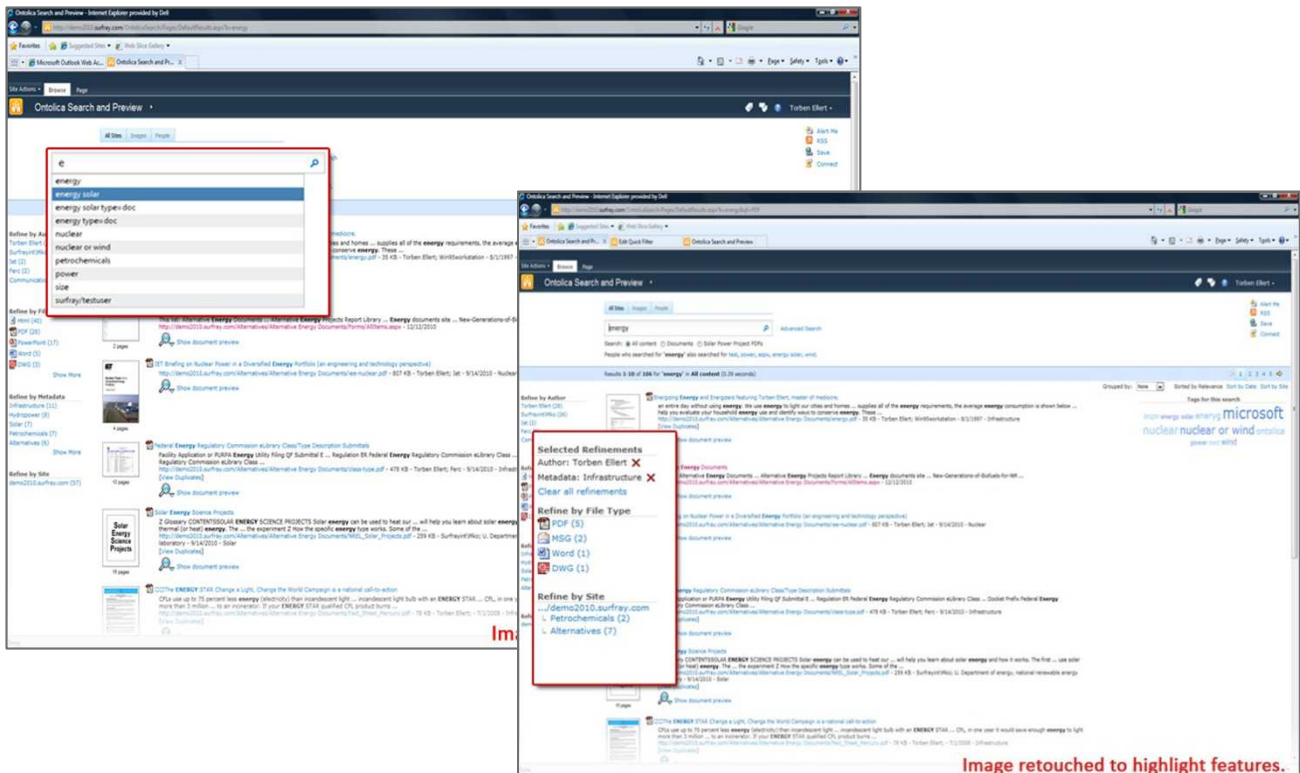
Ontolica Search and Preview - Internet Explorer provided by Dell

http://demo2010.surfray.com/OntolicaSearch/Pages/DefaultResults.aspx?k=energy

Favorites | Suggested Sites | Web Slice Gallery

Microsoft Outlook Web Ac... | Ontolica Search and Pr...

Page | Safety | Tools

Site Actions | Browse | Page

Ontolica Search and Preview

Torben Ellert

All Sites | Images | People

e

energy
energy solar
energy solar type=doc
energy type=doc
nuclear
nuclear or wind
petrochemicals
power
size
surfray/testuser

Alert Me
RSS
Save
Connect

Refine by Au...
Torben Ellert
SurfrayWiftec
Jet (2)
Ferc (2)
Communicati...

Refine by Fil...
Html (40)
PDF (28)
PowerPoint (17)
Word (5)
DWG (2)
Show More

Refine by Metadata
Infrastructure (11)
Hydropower (8)
Solar (7)
Petrochemicals (7)
Alternatives (6)
Show More

Refine by Site
demo2010.surfray.com (57)

IET Briefing on Nuclear Power in a Diversified Energy Portfolio (an engineering and technology perspective)
Show document preview

Federal Energy Regulatory Commission eLibrary Class/Type Description Submittals
Show document preview

Solar Energy Science Projects
Solar Energy Science Projects
Show document preview

The ENERGY STAR Change a Light, Change the World Campaign is a national call-to-action
Show document preview

Ima

Ontolica Search and Preview - Internet Explorer provided by Dell

Ontolica Search and Pr... | Edit Quick Filter | Ontolica Search and Preview

Site Actions | Browse | Page

Ontolica Search and Preview

Torben Ellert

All Sites | Images | People

energy

Advanced Search

Search: All content | Documents | Solar Power Project PDFs

People who searched for "energy" also searched for: test, power, aspx, energy solar, wind.

Results 1-10 of 106 for "energy" in All content (0.39 seconds)

Grouped by: None | Sorted by Relevance | Sort by Date | Sort by Size

Refine by Author
Torben Ellert (28)

Tags for this search
microsoft
nuclear nuclear or wind ontolica
power wind

Selected Refinements
Author: Torben Ellert
Metadata: Infrastructure
Clear all refinements

Refine by File Type
PDF (5)
MSG (2)
Word (1)
DWG (1)

Refine by Site
.../demo2010.surfray.com
Petrochemicals (2)
Alternatives (7)

Energy Documents

Show document preview

Image retouched to highlight features.